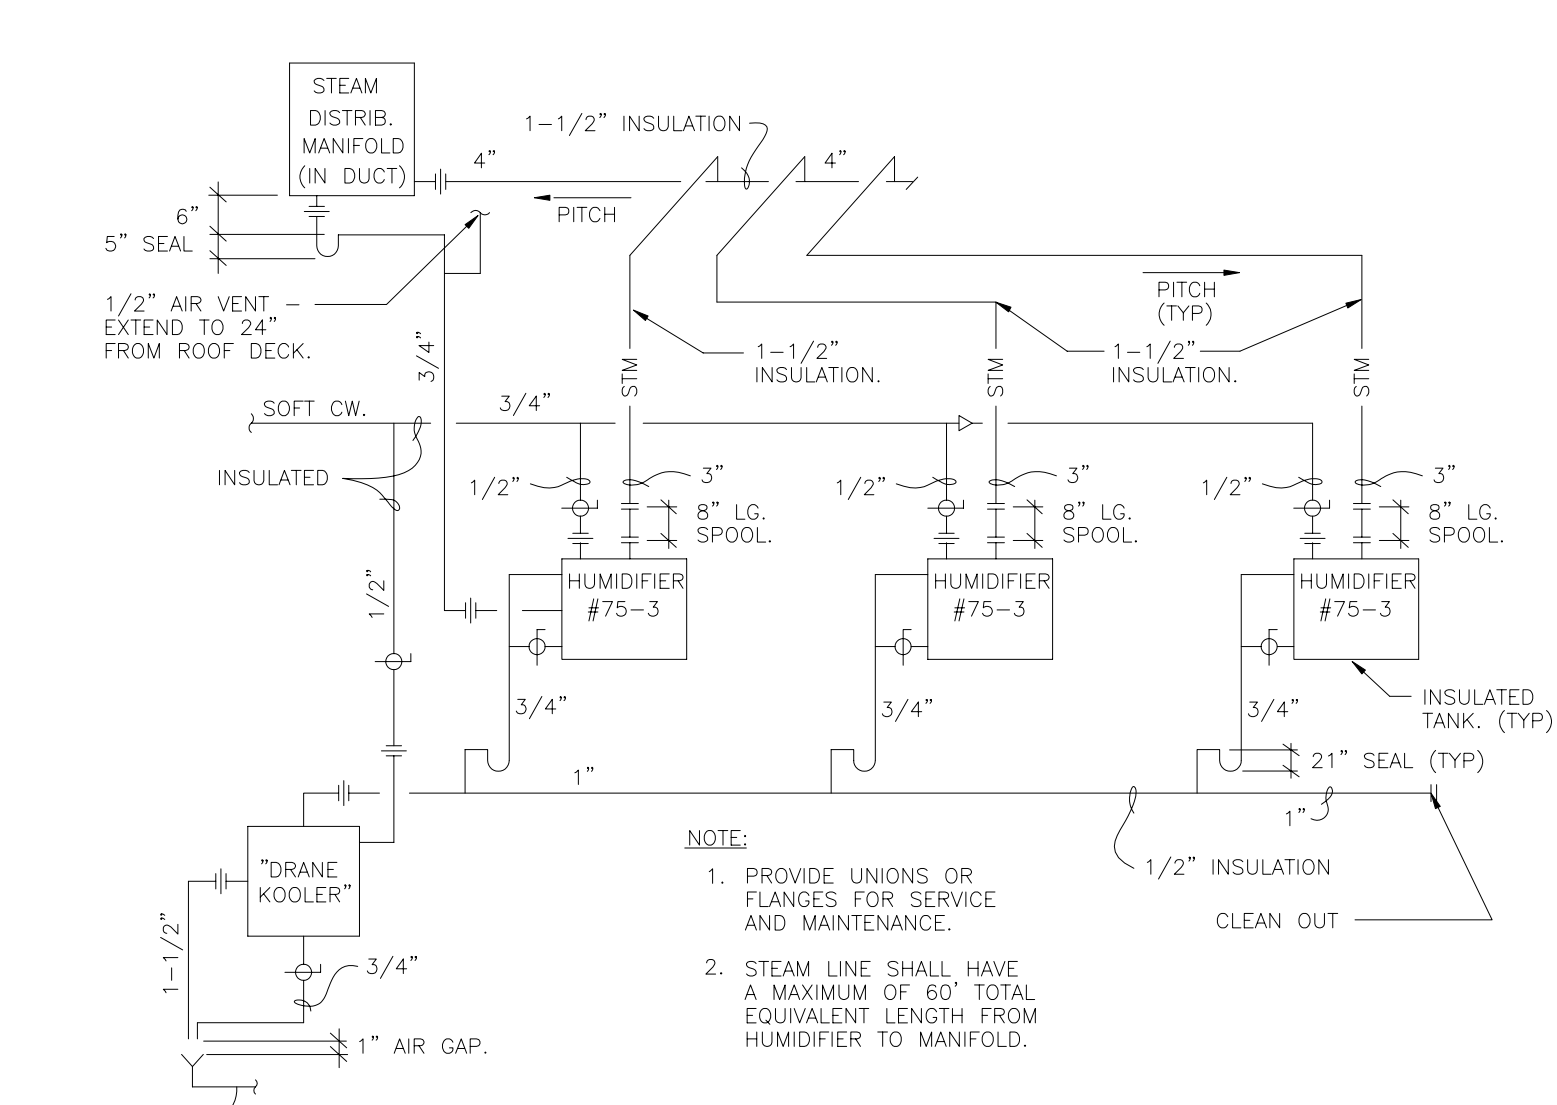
STEAM DISTRIB. MANIFOLD (IN DUCT)

1-1/2" INSULATION

4"

4"

PITCH

6"

5" SEAL

1/2" AIR VENT - EXTEND TO 24" FROM ROOF DECK.

3/4"

PITCH (TYP)

1-1/2" INSULATION.

1-1/2" INSULATION.

STM

STM

STM

SOFT CW.

3/4"

INSULATED

1/2"

3"

8" LG. SPOOL.

1/2"

3"

8" LG. SPOOL.

1/2"

3"

8" LG. SPOOL.

HUMIDIFIER #75-3

HUMIDIFIER #75-3

HUMIDIFIER #75-3

1/2"

3/4"

3/4"

3/4"

INSULATED TANK. (TYP)

21" SEAL (TYP)

1"

1"

"DRANE KOOLER"

NOTE:

1. PROVIDE UNIONS OR FLANGES FOR SERVICE AND MAINTENANCE.

2. STEAM LINE SHALL HAVE A MAXIMUM OF 60' TOTAL EQUIVALENT LENGTH FROM HUMIDIFIER TO MANIFOLD.

1/2" INSULATION

CLEAN OUT

1-1/2"

3/4"

1" AIR GAP.